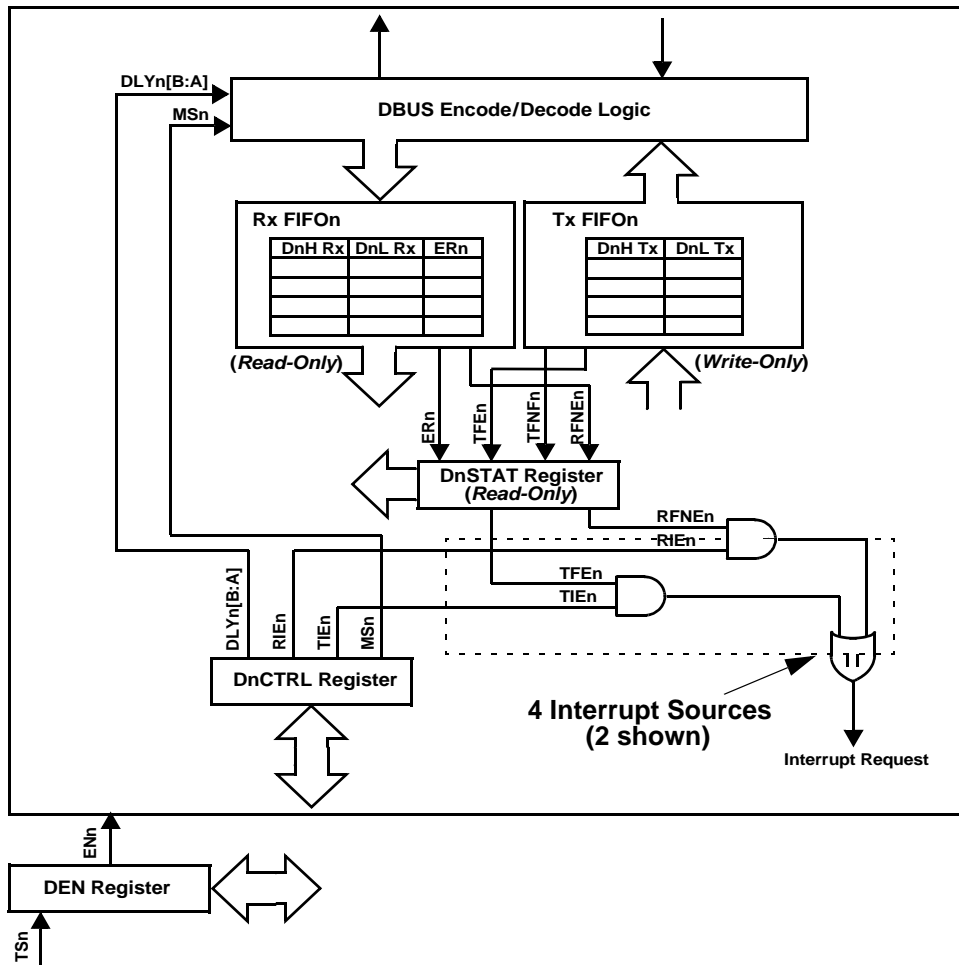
DLYn[B:A]
MSn
DBUS Encode/Decode Logic
Rx FIFOn

| DnH Rx | DnL Rx | ERn |
|---|---|---|
| | | |
| | | |
| | | |
| | | |

Tx FIFOn

| DnH Tx | DnL Tx |
|---|---|
| | |
| | |
| | |
| | |

(Read-Only)
(Write-Only)
ERn
TFEn
TFNFn
RFNEn
DnSTAT Register
(Read-Only)
RFNEn
RIEn
TFEn
TIEn
DLYn[B:A]
RIEn
TIEn
MSn
DnCTRL Register
4 Interrupt Sources
(2 shown)
Interrupt Request
ENn
DEN Register
TSn